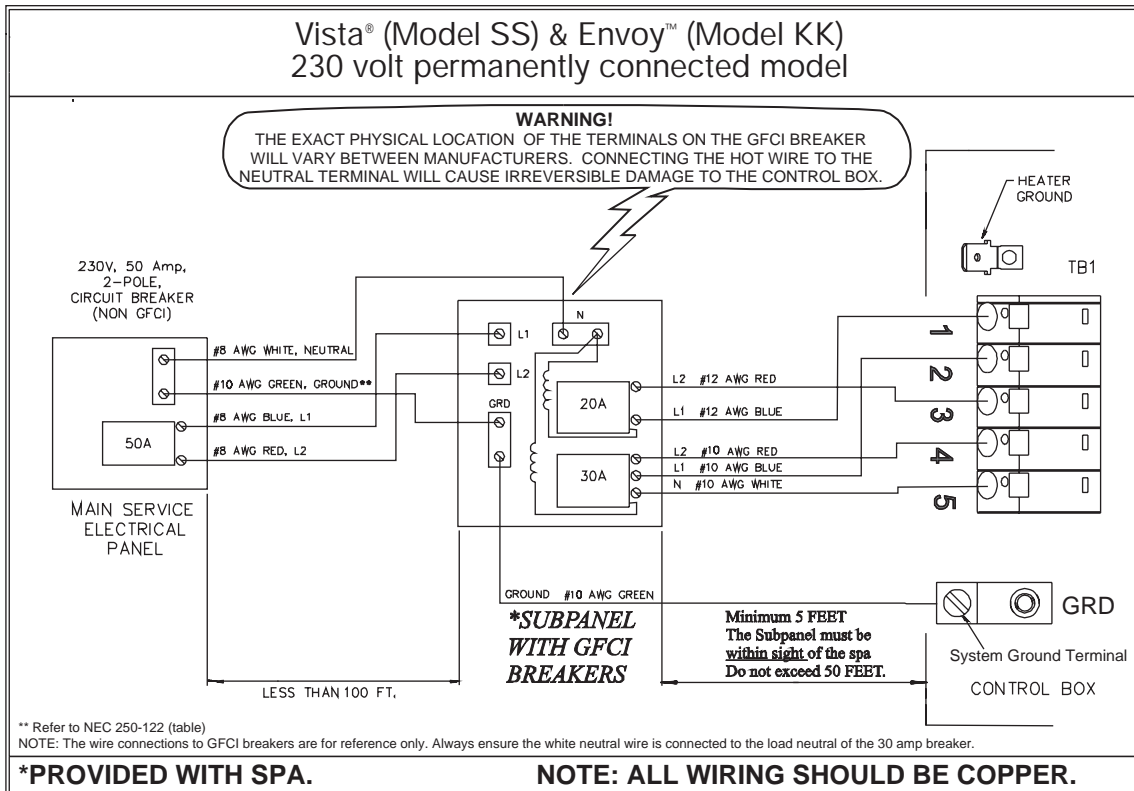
Vista® (Model SS) & Envoy™ (Model KK)
230 volt permanently connected model

WARNING!
THE EXACT PHYSICAL LOCATION OF THE TERMINALS ON THE GFCI BREAKER WILL VARY BETWEEN MANUFACTURERS. CONNECTING THE HOT WIRE TO THE NEUTRAL TERMINAL WILL CAUSE IRREVERSIBLE DAMAGE TO THE CONTROL BOX.

HEATER GROUND

TB1

230V, 50 Amp, 2-POLE, CIRCUIT BREAKER (NON GFCI)

#8 AWG WHITE, NEUTRAL
#10 AWG GREEN, GROUND**
#8 AWG BLUE, L1
#8 AWG RED, L2

50A

MAIN SERVICE ELECTRICAL PANEL

L1
N
L2
GRD
20A
30A

L2 #12 AWG RED
L1 #12 AWG BLUE
L2 #10 AWG RED
L1 #10 AWG BLUE
N #10 AWG WHITE

1
2
3
4
5

GROUND #10 AWG GREEN

*SUBPANEL WITH GFCI BREAKERS

Minimum 5 FEET
The Subpanel must be within sight of the spa
Do not exceed 50 FEET.

GRD
System Ground Terminal
CONTROL BOX

LESS THAN 100 FT.

** Refer to NEC 250-122 (table)
NOTE: The wire connections to GFCI breakers are for reference only. Always ensure the white neutral wire is connected to the load neutral of the 30 amp breaker.

*PROVIDED WITH SPA.
NOTE: ALL WIRING SHOULD BE COPPER.